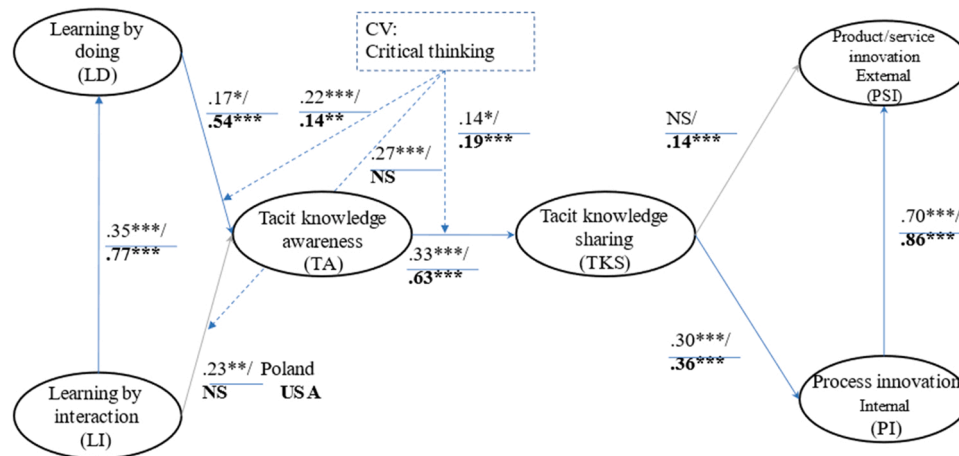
Learning by doing (LD)

CV: Critical thinking

Product/service innovation External (PSI)

.17*/
**.54*****

.22***/
**.14****

.14*/
**.19*****

NS/
**.14*****

.27***/
**NS**

.35***/
**.77*****

Tacit knowledge awareness (TA)

Tacit knowledge sharing (TKS)

.70***/
**.86*****

.33***/
**.63*****

.30***/
**.36*****

.23**/ Poland
**NS** **USA**

Learning by interaction (LI)

Process innovation Internal (PI)